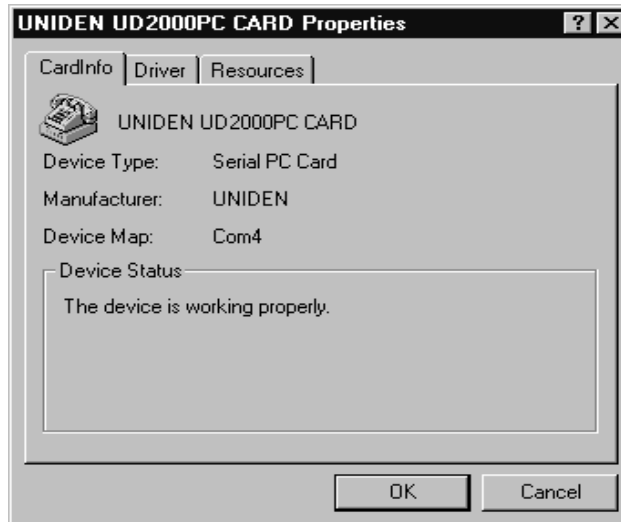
UNIDEN UD2000PC CARD Properties ? X

CardInfo | Driver | Resources

UNIDEN UD2000PC CARD

Device Type: Serial PC Card

Manufacturer: UNIDEN

Device Map: Com4

Device Status

The device is working properly.

OK Cancel